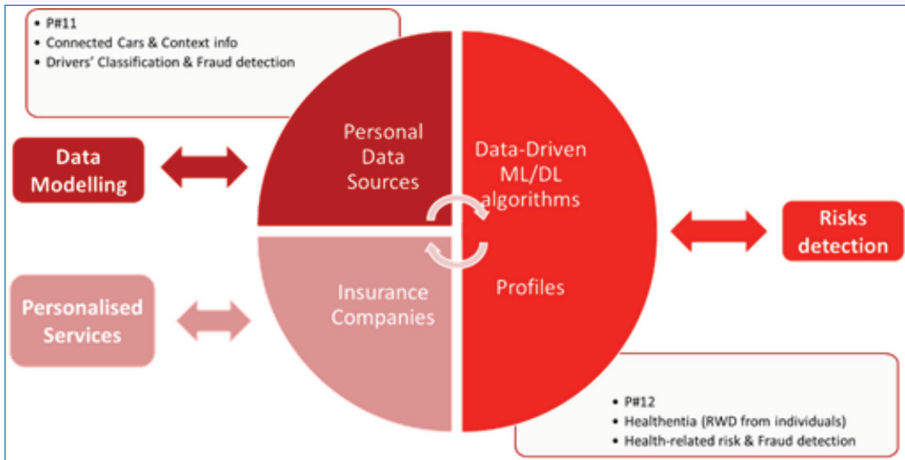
• P#11
• Connected Cars & Context info
• Drivers' Classification & Fraud detection

Data Modelling

Personal Data Sources

Data-Driven ML/DL algorithms

Risks detection

Personalised Services

Insurance Companies

Profiles

• P#12
• Healthentia (RWD from individuals)
• Health-related risk & Fraud detection